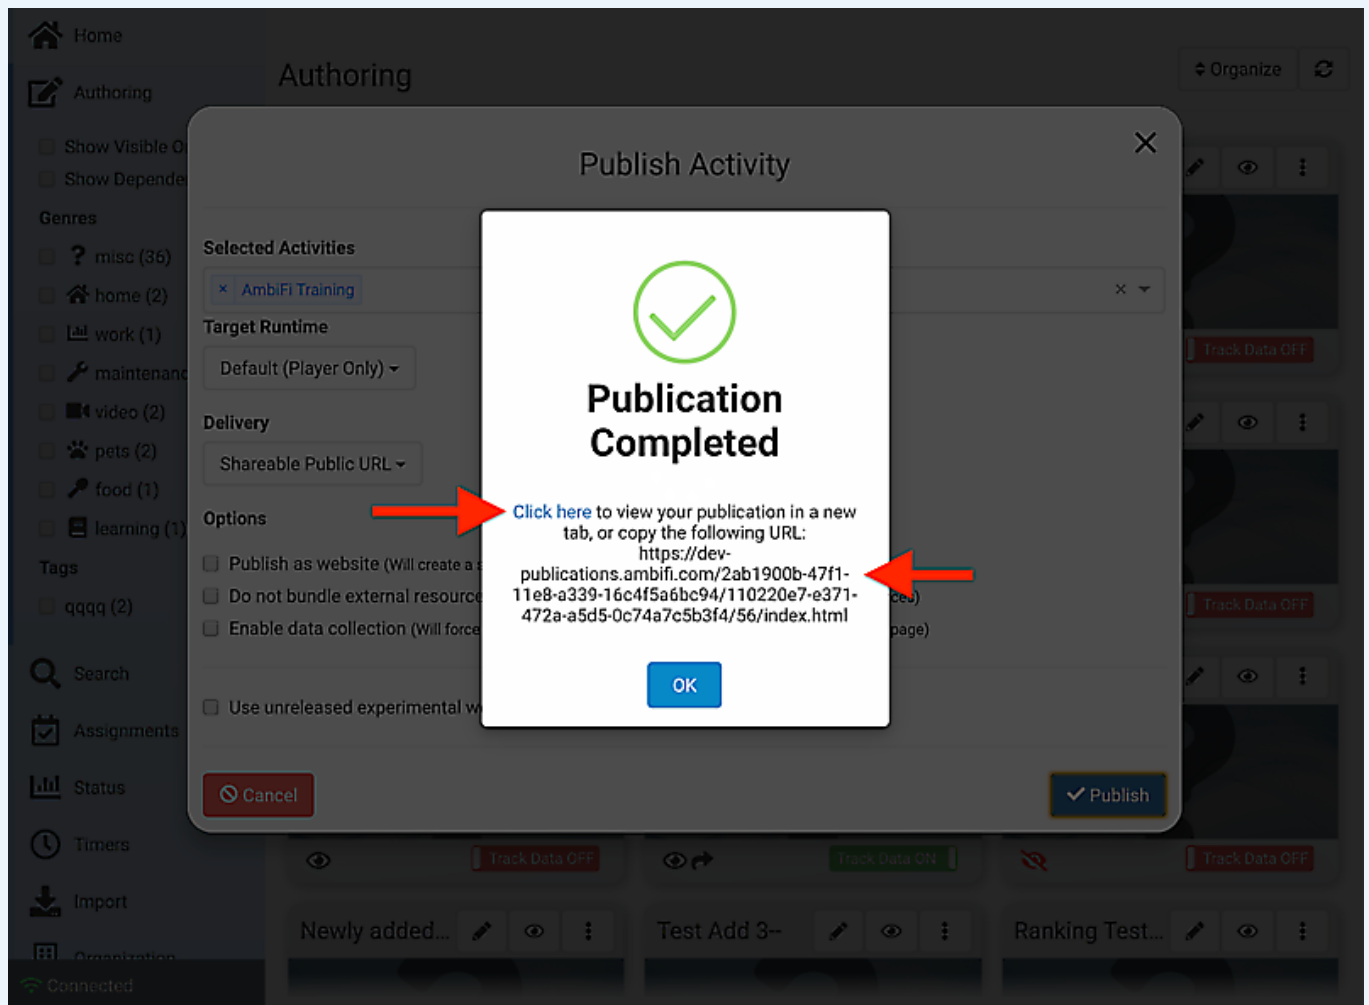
Home
Authoring
Show Visible O
Show Depende
Genres
misc (36)
home (2)
work (1)
maintenanc
video (2)
pets (2)
food (1)
learning (1)
Tags
qqqq (2)
Search
Assignments
Status
Timers
Import
Organization
Connected

Authoring
Organize

Publish Activity

Selected Activities
× AmbiFi Training
Target Runtime
Default (Player Only)
Delivery
Shareable Public URL
Options
Publish as website (Will create a
Do not bundle external resource
Enable data collection (Will force
Use unreleased experimental w

Publication Completed

Click here to view your publication in a new tab, or copy the following URL: https://dev-publications.ambifi.com/2ab1900b-47f1-11e8-a339-16c4f5a6bc94/110220e7-e371-472a-a5d5-0c74a7c5b3f4/56/index.html

OK

ces)
page)

Cancel
Publish

Track Data OFF
Track Data OFF
Track Data OFF
Track Data ON
Track Data OFF

Newly added...
Test Add 3--
Ranking Test...